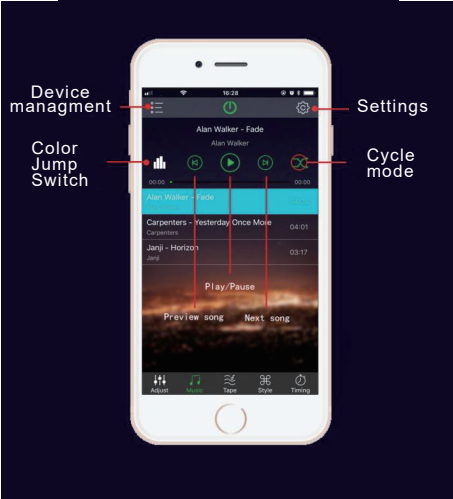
Device managment

Settings

Color Jump Switch

Cycle mode

16:28

Alan Walker - Fade

Alan Walker

00:00

00:00

Alan Walker - Fade

Carpenters - Yesterday Once More

Carpenters

04:01

Janji - Horizon

Janji

03:17

Play/Pause

Preview song

Next song

Adjust

Music

Tape

Style

Timing